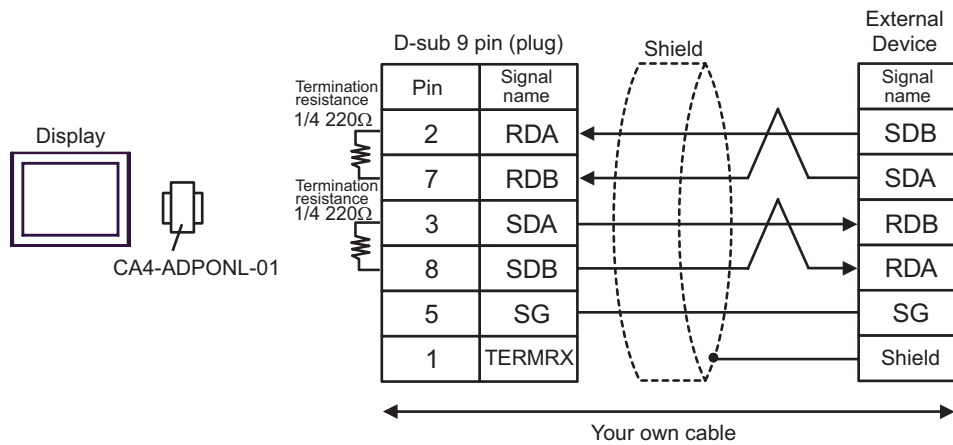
Display

CA4-ADPONL-01

D-sub 9 pin (plug)

Termination resistance 1/4 220Ω

Termination resistance 1/4 220Ω

| Pin | Signal name |
|---|---|
| 2 | RDA |
| 7 | RDB |
| 3 | SDA |
| 8 | SDB |
| 5 | SG |
| 1 | TERMRX |

Shield

External Device

| Signal name |
|---|
| SDB |
| SDA |
| RDB |
| RDA |
| SG |
| Shield |

Your own cable